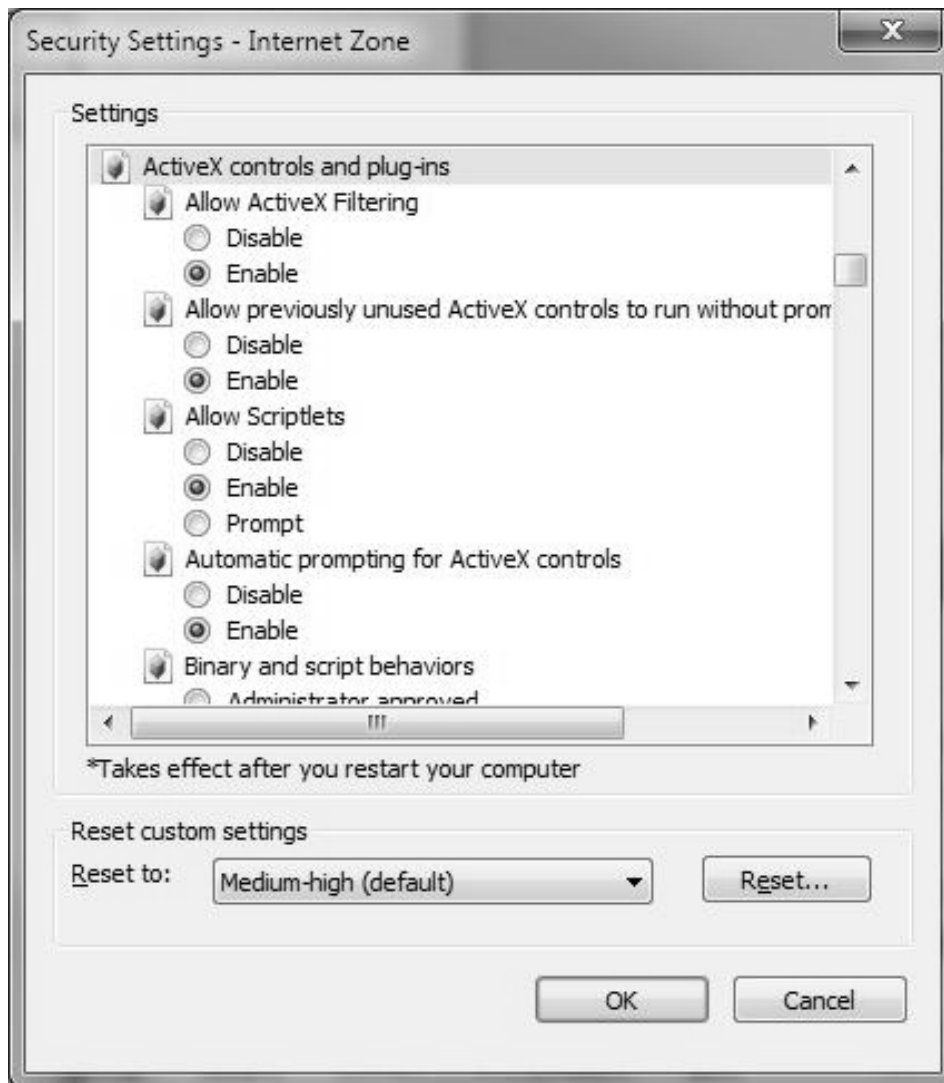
Security Settings - Internet Zone

Settings

ActiveX controls and plug-ins
Allow ActiveX Filtering
Disable
Enable
Allow previously unused ActiveX controls to run without prom
Disable
Enable
Allow Scriptlets
Disable
Enable
Prompt
Automatic prompting for ActiveX controls
Disable
Enable
Binary and script behaviors
Administrator approved

*Takes effect after you restart your computer

Reset custom settings
Reset to: Medium-high (default)
Reset...

OK
Cancel